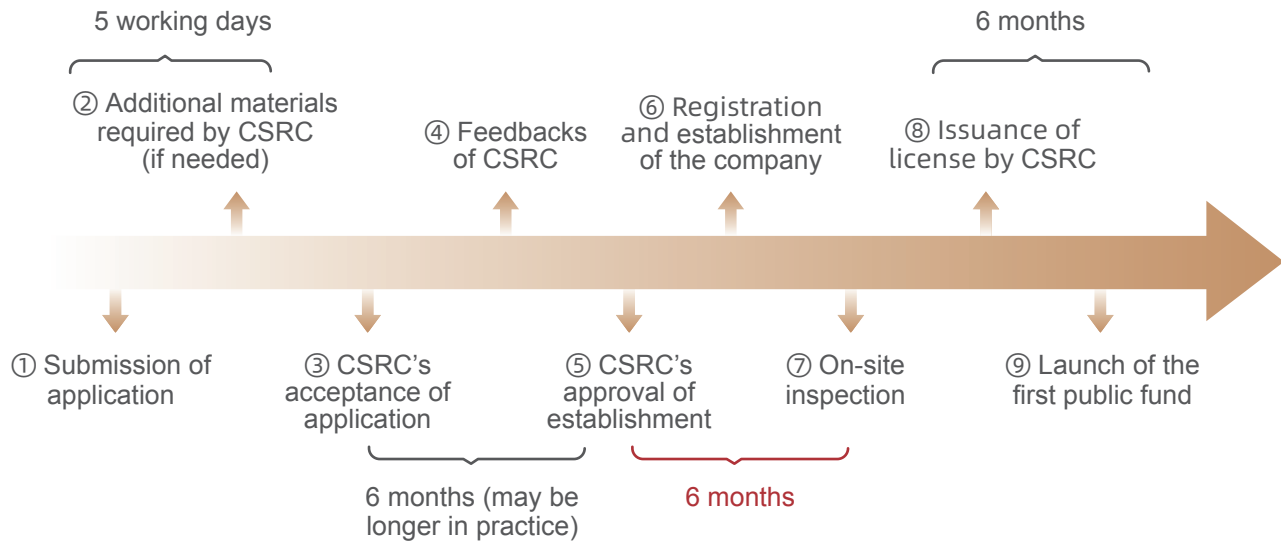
5 working days

6 months

② Additional materials required by CSRC (if needed)

④ Feedbacks of CSRC

⑥ Registration and establishment of the company

⑧ Issuance of license by CSRC

① Submission of application

③ CSRC's acceptance of application

⑤ CSRC's approval of establishment

⑦ On-site inspection

⑨ Launch of the first public fund

6 months (may be longer in practice)

6 months